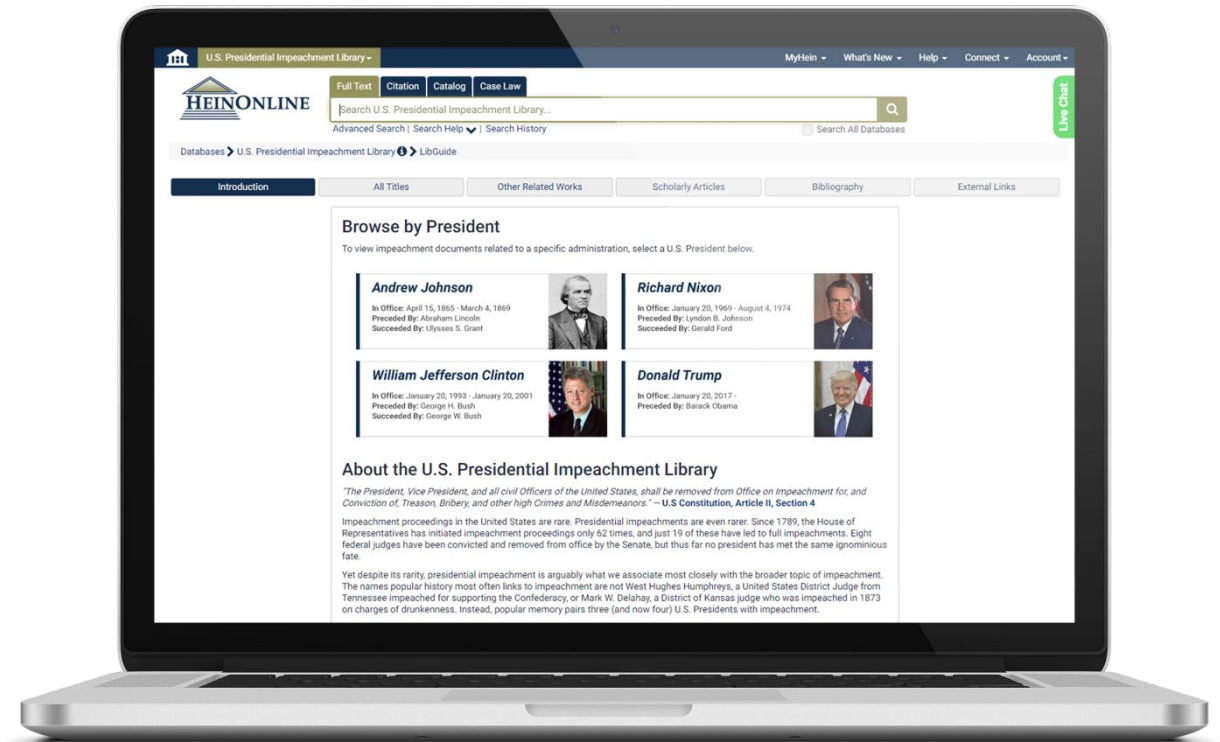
U.S. Presidential Impeachment Library

MyHein What's New Help Connect Account

HEINONLINE

Full Text Citation Catalog Case Law

Search U.S. Presidential Impeachment Library...

Advanced Search | Search Help | Search History

Search All Databases

Live Chat

Databases > U.S. Presidential Impeachment Library > LibGuide

Introduction All Titles Other Related Works Scholarly Articles Bibliography External Links

Browse by President

To view impeachment documents related to a specific administration, select a U.S. President below.

Andrew Johnson
In Office: April 15, 1865 - March 4, 1869
Preceded By: Abraham Lincoln
Succeeded By: Ulysses S. Grant

Richard Nixon
In Office: January 20, 1969 - August 4, 1974
Preceded By: Lyndon B. Johnson
Succeeded By: Gerald Ford

William Jefferson Clinton
In Office: January 20, 1993 - January 20, 2001
Preceded By: George H. Bush
Succeeded By: George W. Bush

Donald Trump
In Office: January 20, 2017 -
Preceded By: Barack Obama

About the U.S. Presidential Impeachment Library

"The President, Vice President, and all civil Officers of the United States, shall be removed from Office on Impeachment for, and Conviction of, Treason, Bribery, and other high Crimes and Misdemeanors." — U.S Constitution, Article II, Section 4

Impeachment proceedings in the United States are rare. Presidential impeachments are even rarer. Since 1789, the House of Representatives has initiated impeachment proceedings only 62 times, and just 19 of these have led to full impeachments. Eight federal judges have been convicted and removed from office by the Senate, but thus far no president has met the same ignominious fate.

Yet despite its rarity, presidential impeachment is arguably what we associate most closely with the broader topic of impeachment. The names popular history most often links to impeachment are not West Hughes Humphreys, a United States District Judge from Tennessee impeached for supporting the Confederacy, or Mark W. Delahay, a District of Kansas judge who was impeached in 1873 on charges of drunkenness. Instead, popular memory pairs three (and now four) U.S. Presidents with impeachment.